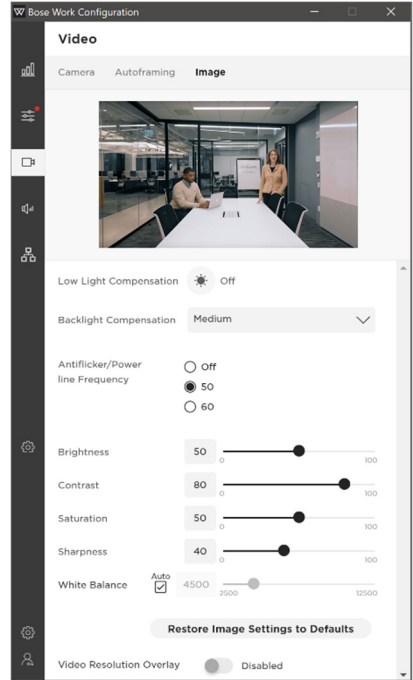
W Bose Work Configuration

Video

Camera Autoframing Image

Low Light Compensation Off

Backlight Compensation Medium

Antiflicker/Power line Frequency
Off
50
60

Brightness 50 0 100

Contrast 80 0 100

Saturation 50 0 100

Sharpness 40 0 100

White Balance Auto 4500 2500 12500

Restore Image Settings to Defaults

Video Resolution Overlay Disabled